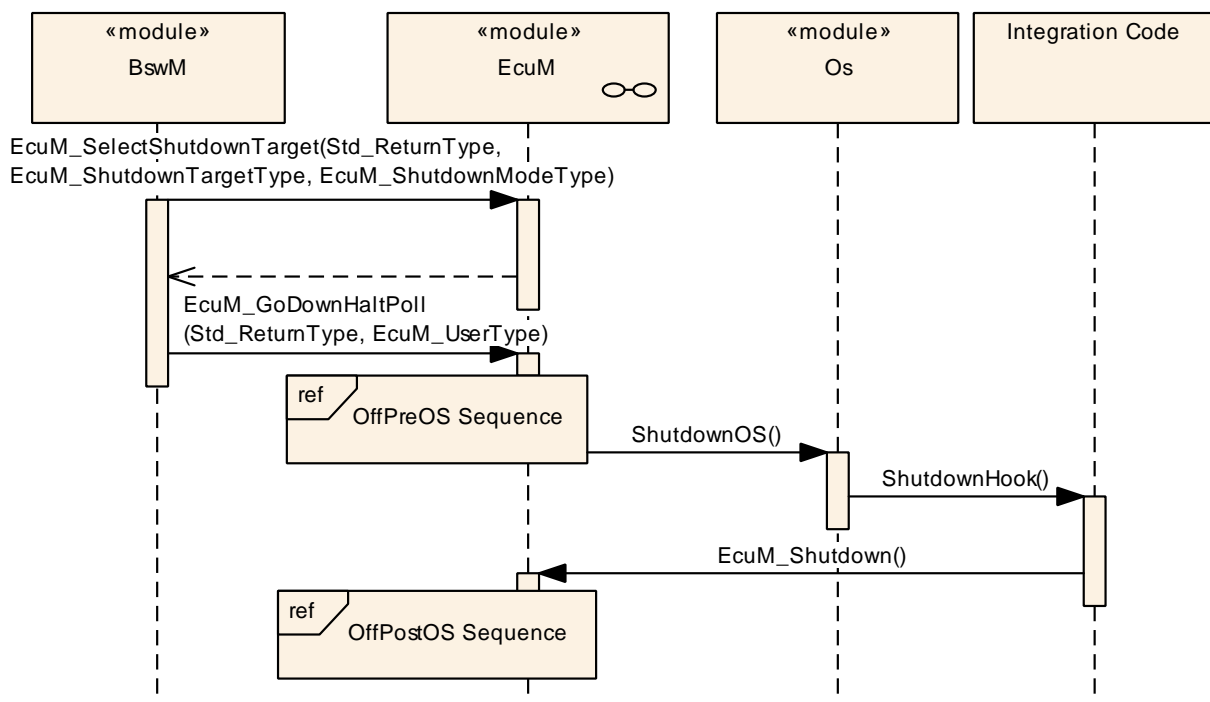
«module»
BswM

«module»
EcuM

«module»
Os

Integration Code

EcuM_SelectShutdownTarget(Std_ReturnType, EcuM_ShutdownTargetType, EcuM_ShutdownModeType)

EcuM_GoDownHaltPoll
(Std_ReturnType, EcuM_UserType)

ref
OffPreOS Sequence

ShutdownOS()

ShutdownHook()

EcuM_Shutdown()

ref
OffPostOS Sequence